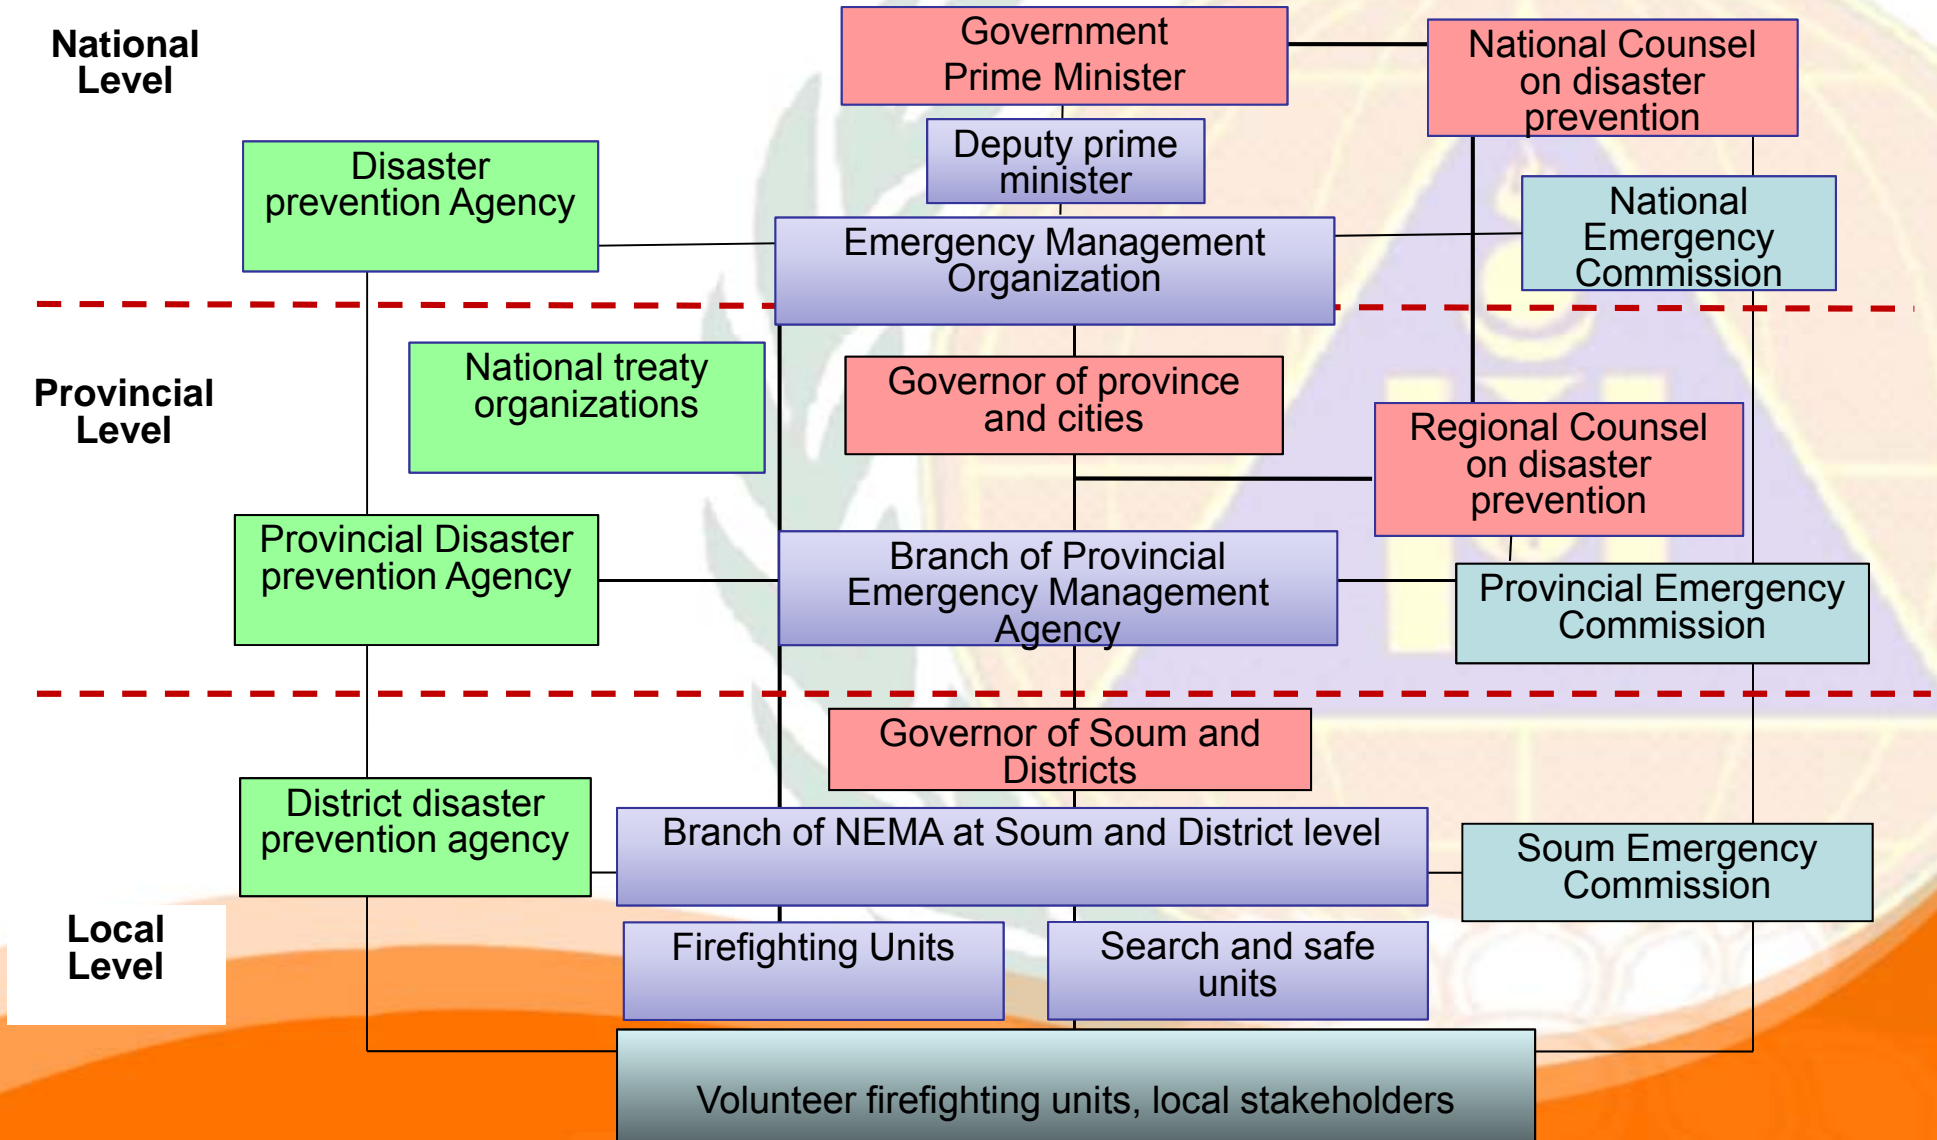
National Level

Government Prime Minister

National Counsel on disaster prevention

Deputy prime minister

Disaster prevention Agency

Emergency Management Organization

National Emergency Commission

Provincial Level

National treaty organizations

Governor of province and cities

Regional Counsel on disaster prevention

Provincial Disaster prevention Agency

Branch of Provincial Emergency Management Agency

Provincial Emergency Commission

Governor of Soum and Districts

District disaster prevention agency

Branch of NEMA at Soum and District level

Soum Emergency Commission

Local Level

Firefighting Units

Search and safe units

Volunteer firefighting units, local stakeholders